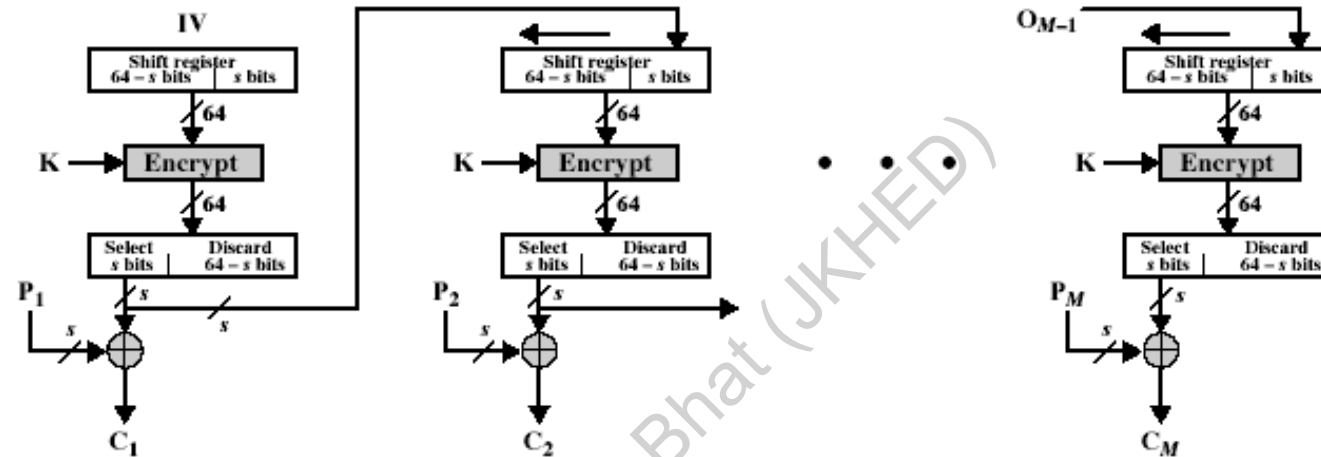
IV

Shift register
64 – s bits | s bits

64

K Encrypt

64

Select s bits | Discard 64 – s bits

$P_1$ s s s

$C_1$

Shift register
64 – s bits | s bits

64

K Encrypt

64

Select s bits | Discard 64 – s bits

$P_2$ s s

$C_2$

• • •

$O_{M-1}$

Shift register
64 – s bits | s bits

64

K Encrypt

64

Select s bits | Discard 64 – s bits

$P_M$ s s

$C_M$

Bhat (JKHED)